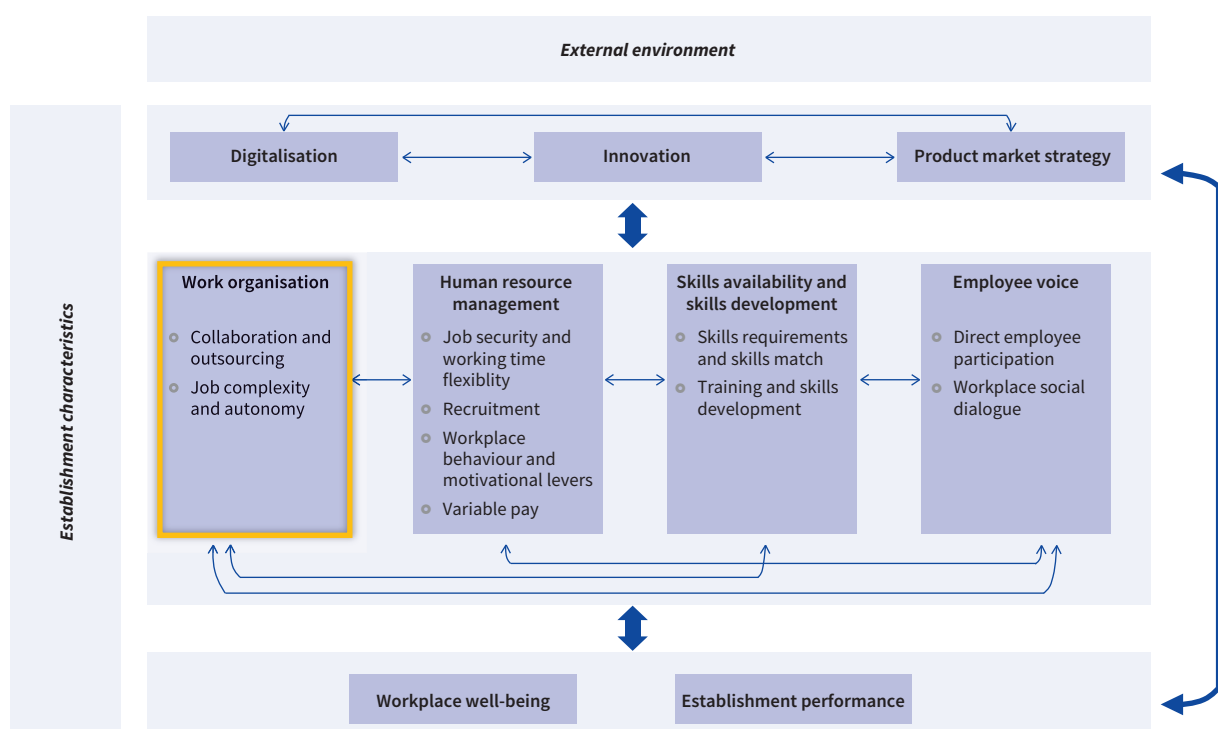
External environment

Establishment characteristics

Digitalisation

Innovation

Product market strategy

Work organisation

Collaboration and outsourcing

Job complexity and autonomy

Human resource management

Job security and working time flexiblity

Recruitment

Workplace behaviour and motivational levers

Variable pay

Skills availability and skills development

Skills requirements and skills match

Training and skills development

Employee voice

Direct employee participation

Workplace social dialogue

Workplace well-being

Establishment performance